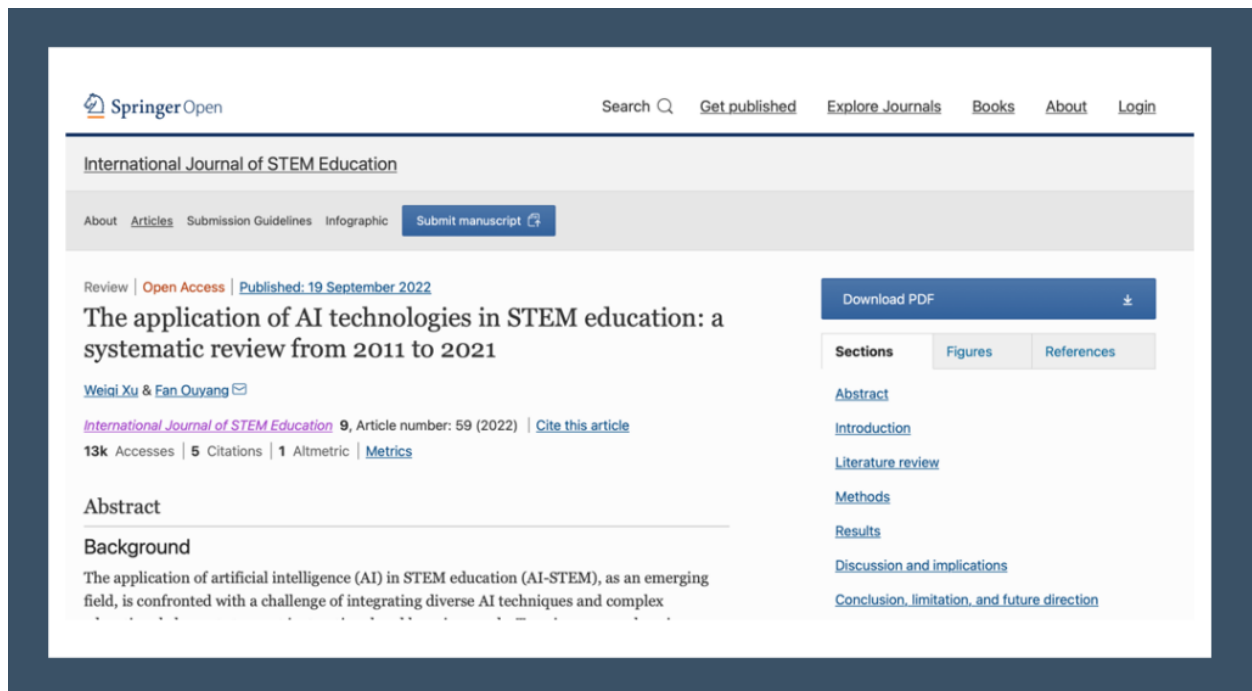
SpringerOpen

Search

Get published

Explore Journals

Books

About

Login

International Journal of STEM Education

About Articles Submission Guidelines Infographic Submit manuscript

Review | Open Access | Published: 19 September 2022

The application of AI technologies in STEM education: a systematic review from 2011 to 2021

Weiqi Xu & Fan Ouyang

International Journal of STEM Education 9, Article number: 59 (2022) | Cite this article

13k Accesses | 5 Citations | 1 Altmetric | Metrics

Abstract

Background

The application of artificial intelligence (AI) in STEM education (AI-STEM), as an emerging field, is confronted with a challenge of integrating diverse AI techniques and complex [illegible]

Download PDF

Sections Figures References

Abstract

Introduction

Literature review

Methods

Results

Discussion and implications

Conclusion, limitation, and future direction